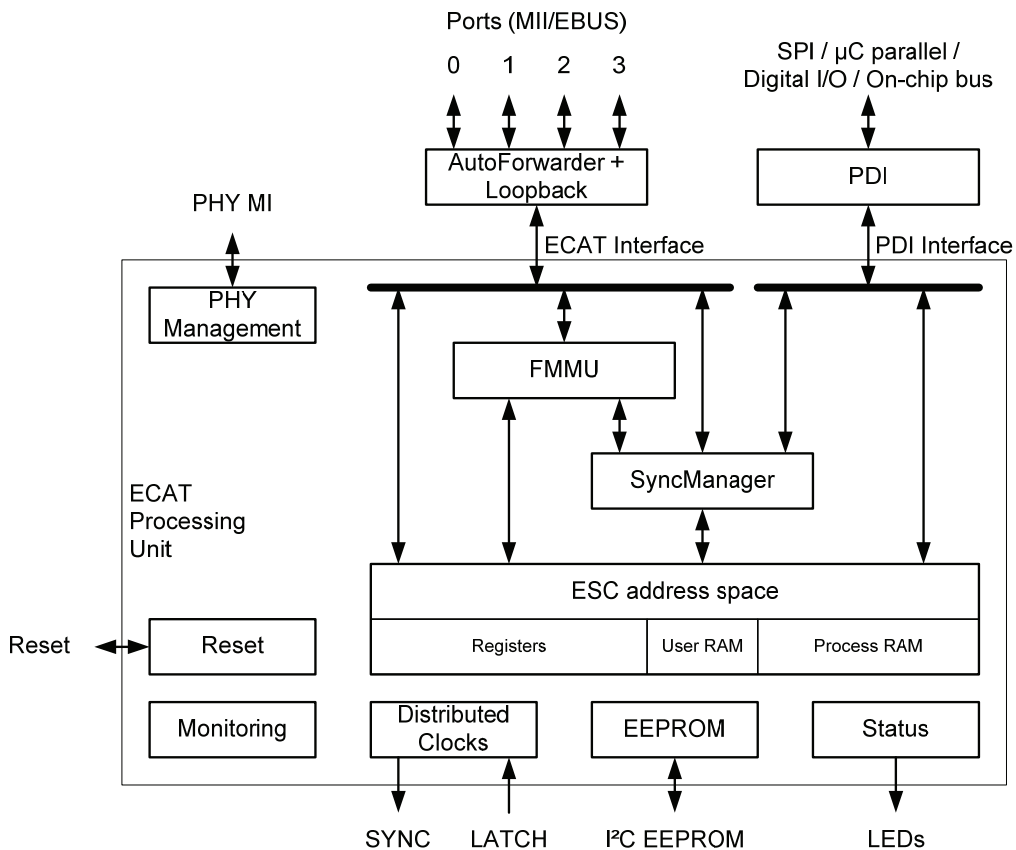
Ports (MII/EBUS)

0 1 2 3

SPI / µC parallel / Digital I/O / On-chip bus

AutoForwarder + Loopback

PDI

PHY MI

ECAT Interface

PDI Interface

PHY Management

FMMU

SyncManager

ECAT Processing Unit

ESC address space

Registers

User RAM

Process RAM

Reset

Reset

Monitoring

Distributed Clocks

EEPROM

Status

SYNC

LATCH

I²C EEPROM

LEDs